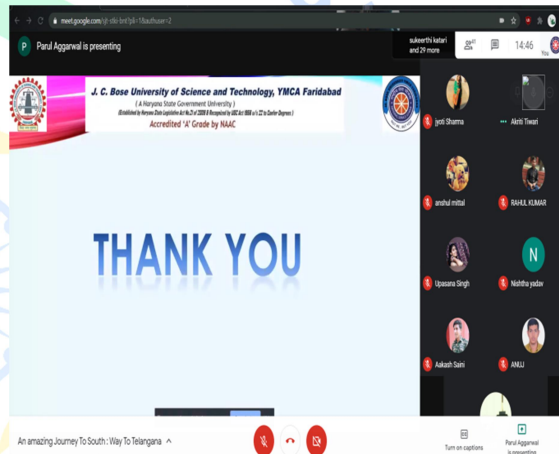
meet.google.com/sjt-vtkr-bnt?pli=1&authuser=2

P Parul Aggarwal is presenting

sukeerthi katari and 29 more

14:46

J. C. Bose University of Science and Technology, YMCA Faridabad
( A Haryana State Government University )
(Established by Haryana State Legislative Act No.21 of 2009 & Recognized by UGC Act 1956 u/s 22 to Confer Degrees )
Accredited 'A' Grade by NAAC

THANK YOU

jyoti Sharma

Akriti Tiwari

anshul mittal

RAHUL KUMAR

Upasana Singh

N

Nishtha yadav

Aakash Saini

ANUJ

An amazing Journey To South : Way To Telangana

Turn on captions

Parul Aggarwal is presenting